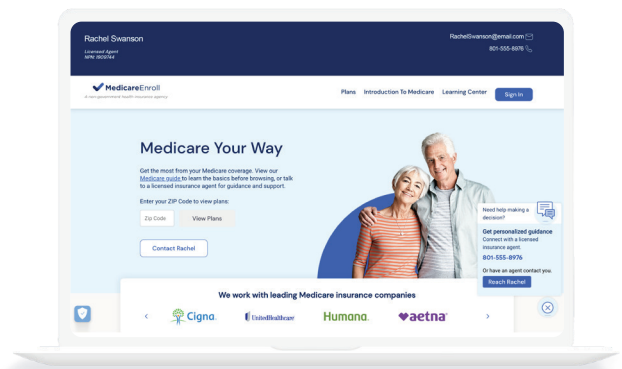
Rachel Swanson

Licensed Agent
NPN 1900744

RachelSwanson@email.com
801-555-8976

MedicareEnroll
A non-government health insurance agency

Plans Introduction To Medicare Learning Center Sign In

Medicare Your Way

Get the most from your Medicare coverage. View our Medicare guide to learn the basics before browsing, or talk to a licensed insurance agent for guidance and support.

Enter your ZIP Code to view plans:

Zip Code View Plans

Contact Rachel

Need help making a decision?

Get personalized guidance
Connect with a licensed insurance agent.
801-555-8976

Or have an agent contact you.
Reach Rachel

We work with leading Medicare insurance companies

Cigna. UnitedHealthcare Humana. aetna